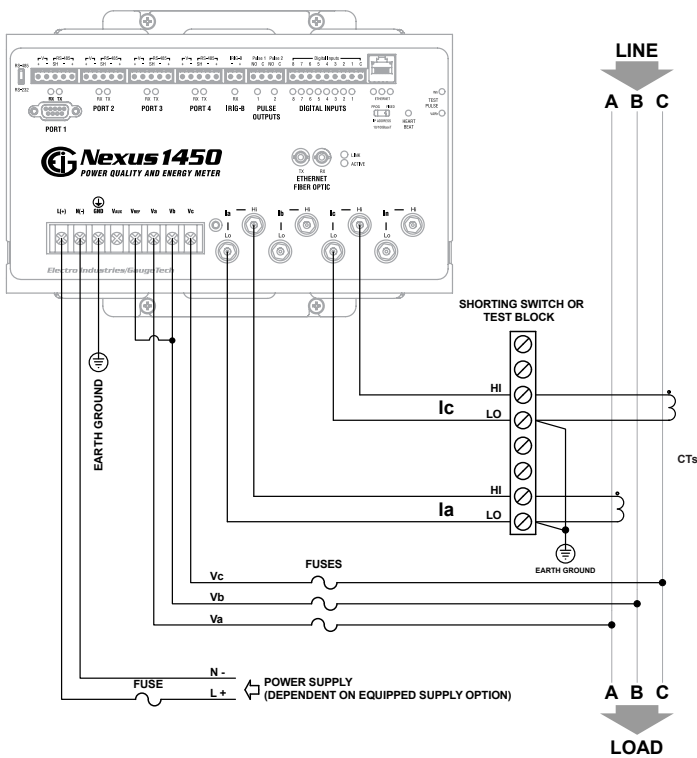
RS-485
RS-232
PORT 1
PORT 2
PORT 3
PORT 4
IRIG-B
PULSE OUTPUTS
DIGITAL INPUTS
ETHERNET
TEST PULSE
HEART BEAT
Nexus 1450
POWER QUALITY AND ENERGY METER
TX RX
ETHERNET FIBER OPTIC
LINK
ACTIVE
L(+) N(-) GND Vaux Vref Va Vb Vc
Ia Hi Lo
Ib Hi Lo
Ic Hi Lo
In Hi Lo
Electro Industries/GaugeTech

LINE
A B C

SHORTING SWITCH OR TEST BLOCK
HI
Ic
LO
HI
Ia
LO
EARTH GROUND
CTs

EARTH GROUND

FUSES
Vc
Vb
Va

N -
L +
FUSE
POWER SUPPLY
(DEPENDENT ON EQUIPPED SUPPLY OPTION)

A B C
LOAD